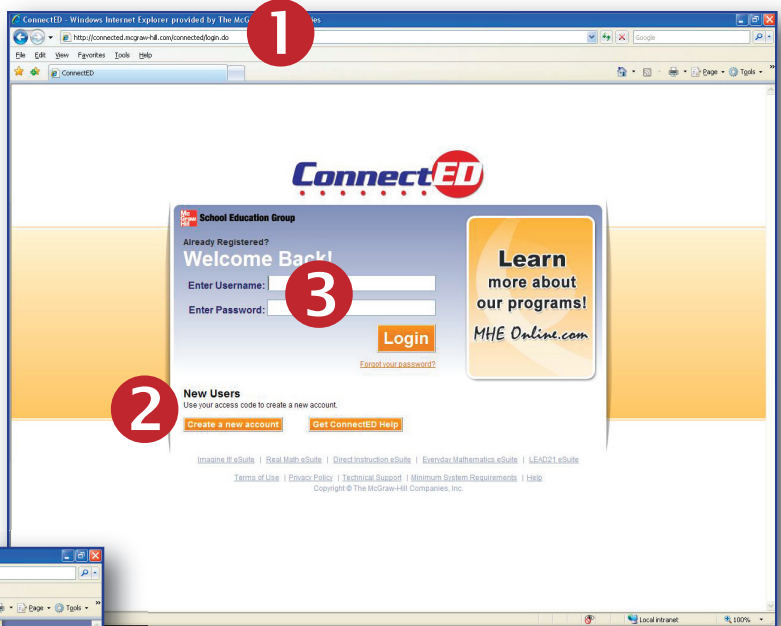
ConnectED - Windows Internet Explorer provided by The McG 1 ies

http://connected.mcgraw-hill.com/connected/login.do

Google

File Edit View Favorites Tools Help

ConnectED

Page Tools

ConnectED

Mc Graw Hill School Education Group

Already Registered?

Welcome Back!

Enter Username:

3

Enter Password:

Login

Forgot your password?

Learn more about our programs!

MHE Online.com

2

New Users

Use your access code to create a new account.

Create a new account

Get ConnectED Help

Imagine It! eSuite | Real Math eSuite | Direct Instruction eSuite | Everyday Mathematics eSuite | LEAD21 eSuite

Terms of Use | Privacy Policy | Technical Support | Minimum System Requirements | Help

Copyright © The McGraw-Hill Companies, Inc.

Page Tools

Local intranet

100%